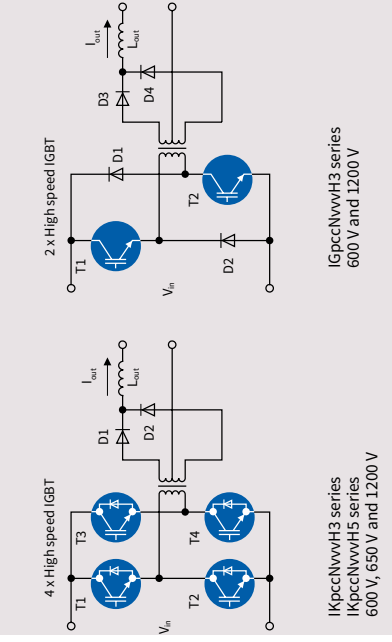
4 x High speed IGBT

T1

T3

T2

T4

$V_{in}$

D1

D2

$I_{out}$

$L_{out}$

IKpccNvvvH3 series
IKpccNvvvH5 series
600 V, 650 V and 1200 V

2 x High speed IGBT

T1

D1

T2

D2

$V_{in}$

D3

D4

$I_{out}$

$L_{out}$

IGpccNvvvH3 series
600 V and 1200 V